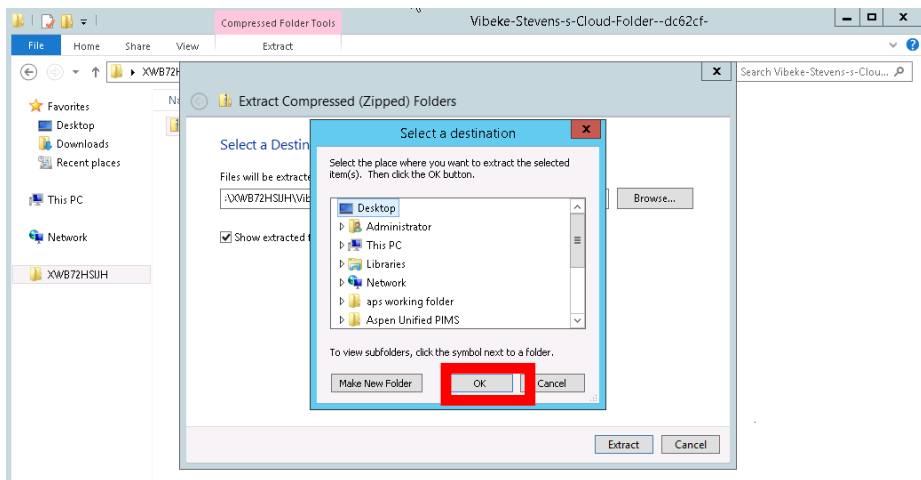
Compressed Folder Tools

Vibeke-Stevens-s-Cloud-Folder--dc62cf-

File Home Share View Extract

XWB72H

Search Vibeke-Stevens-s-Clou...

Favorites
Desktop
Downloads
Recent places

This PC

Network

XWB72HSIJH

Na

Extract Compressed (Zipped) Folders

Select a Destin

Files will be extracte

:\XWB72HSIJH\Vib

Browse...

Show extracted f

Select a destination

Select the place where you want to extract the selected item(s). Then click the OK button.

Desktop
Administrator
This PC
Libraries
Network
aps working folder
Aspen Unified PIMS

To view subfolders, click the symbol next to a folder.

Make New Folder

OK

Cancel

Extract

Cancel